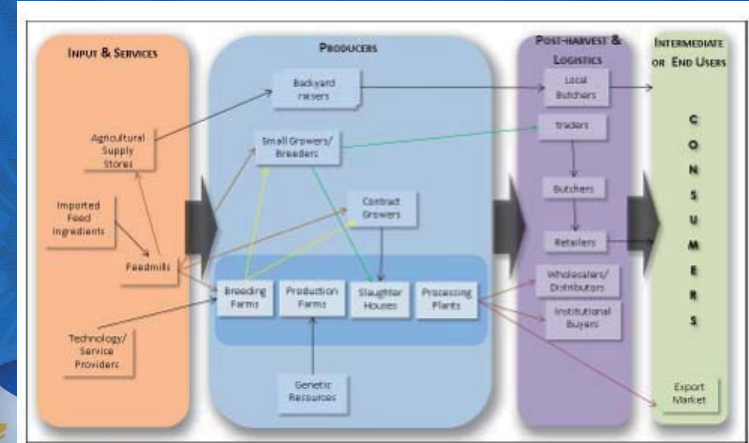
INPUT & SERVICES

PRODUCERS

POST-HARVEST & LOGISTICS

INTERMEDIATE OR END USERS

Backyard raisers

Local Butchers

Agricultural Supply Stores

Small Growers/ Breeders

traders

Imported Feed Ingredients

Contract Growers

Butchers

Feedmills

Retailers

Breeding Farms

Production Farms

Slaughter Houses

Processing Plants

Wholesalers/ Distributors

Institutional Buyers

Technology/ Service Providers

Genetic Resources

C O N S U M E R S

Export Market